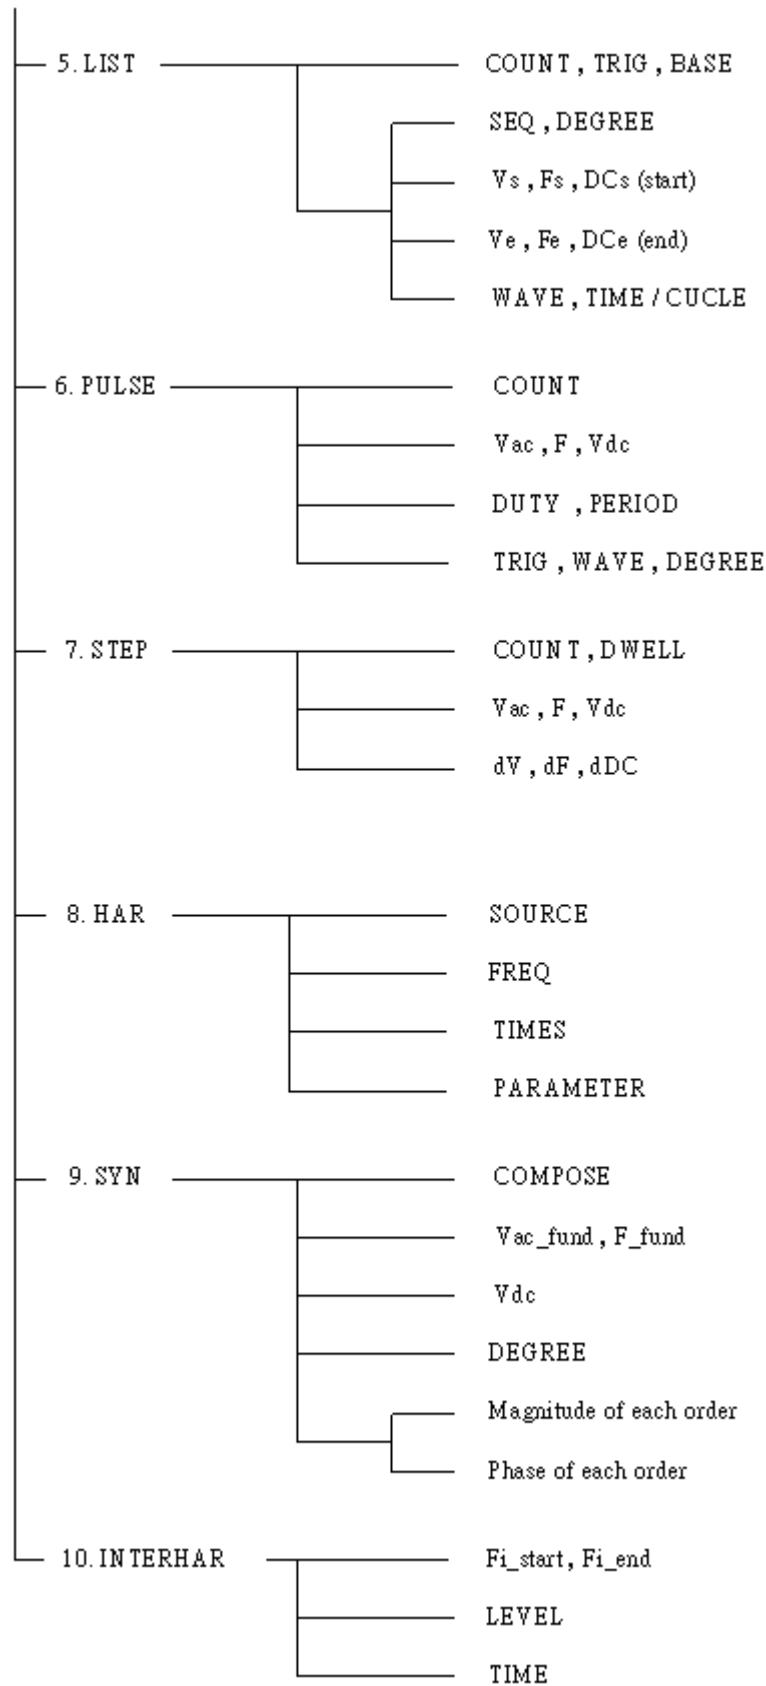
5. LIST

COUNT , TRIG , BASE

SEQ , DEGREE

Vs , Fs , DCs (start)

Ve , Fe , DCe (end)

WAVE , TIME / CUCLE

6. PULSE

COUNT

Vac , F , Vdc

DUTY , PERIOD

TRIG , WAVE , DEGREE

7. STEP

COUNT , DWELL

Vac , F , Vdc

dV , dF , dDC

8. HAR

SOURCE

FREQ

TIMES

PARAMETER

9. SYN

COMPOSE

Vac_fund , F_fund

Vdc

DEGREE

Magnitude of each order

Phase of each order

10. INTERHAR

Fi_start, Fi_end

LEVEL

TIME